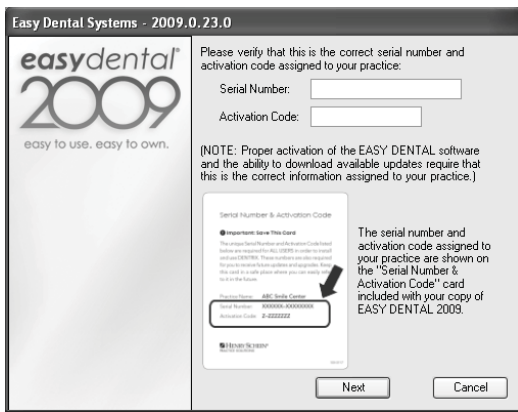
Easy Dental Systems - 2009.0.23.0

easydental®
2009
easy to use. easy to own.

Please verify that this is the correct serial number and activation code assigned to your practice:

Serial Number:

Activation Code:

(NOTE: Proper activation of the EASY DENTAL software and the ability to download available updates require that this is the correct information assigned to your practice.)

Serial Number & Activation Code

Important: Save This Card

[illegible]

Practice Name: ABC Smile Center
Serial Number: XXXXXX-XXXXXXXX
Activation Code: 2-2222222

HENRY SCHEIN

The serial number and activation code assigned to your practice are shown on the "Serial Number & Activation Code" card included with your copy of EASY DENTAL 2009.

Next

Cancel